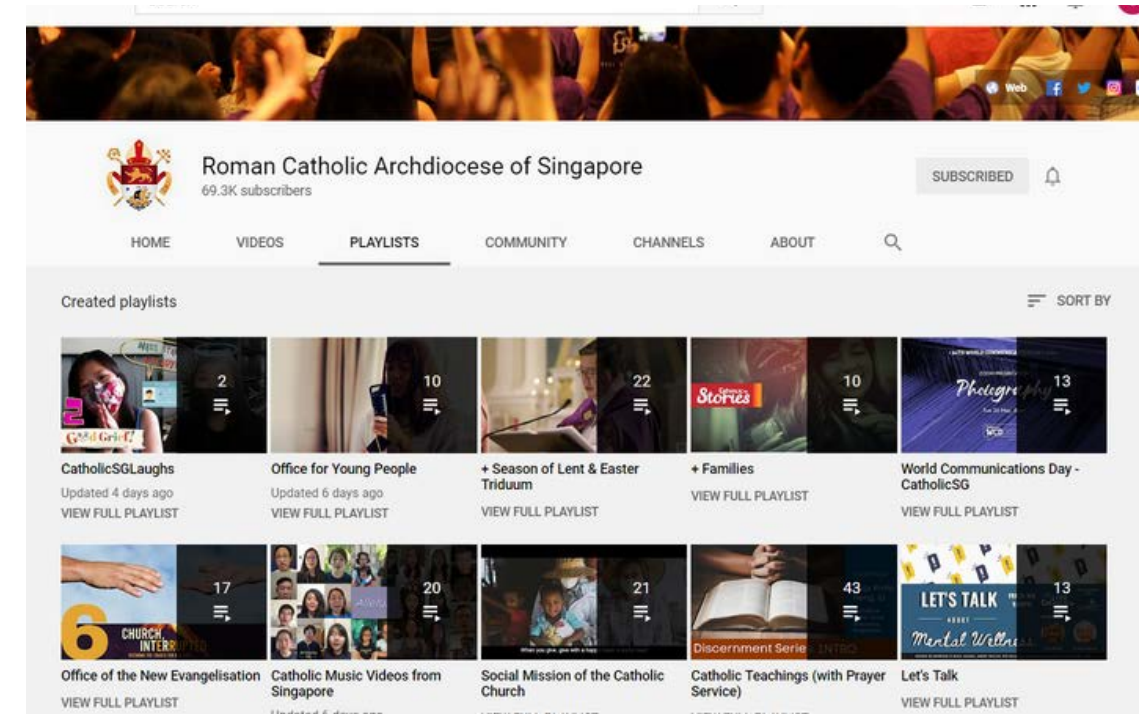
Web

Roman Catholic Archdiocese of Singapore
69.3K subscribers

SUBSCRIBED

HOME VIDEOS PLAYLISTS COMMUNITY CHANNELS ABOUT

Created playlists

SORT BY

2
Good Grief!
CatholicSGLaughs
Updated 4 days ago
VIEW FULL PLAYLIST

10
Office for Young People
Updated 6 days ago
VIEW FULL PLAYLIST

22
+ Season of Lent & Easter Triduum
VIEW FULL PLAYLIST

10
Catholic Stories
+ Families
VIEW FULL PLAYLIST

13
Photography
World Communications Day - CatholicSG
VIEW FULL PLAYLIST

17
6 CHURCH, INTERR
Office of the New Evangelisation
VIEW FULL PLAYLIST

20
Catholic Music Videos from Singapore
Updated 6 days ago

21
Social Mission of the Catholic Church

43
Discernment Series INTRO
Catholic Teachings (with Prayer Service)

13
LET'S TALK ABOUT Mental Wellness
Let's Talk
VIEW FULL PLAYLIST